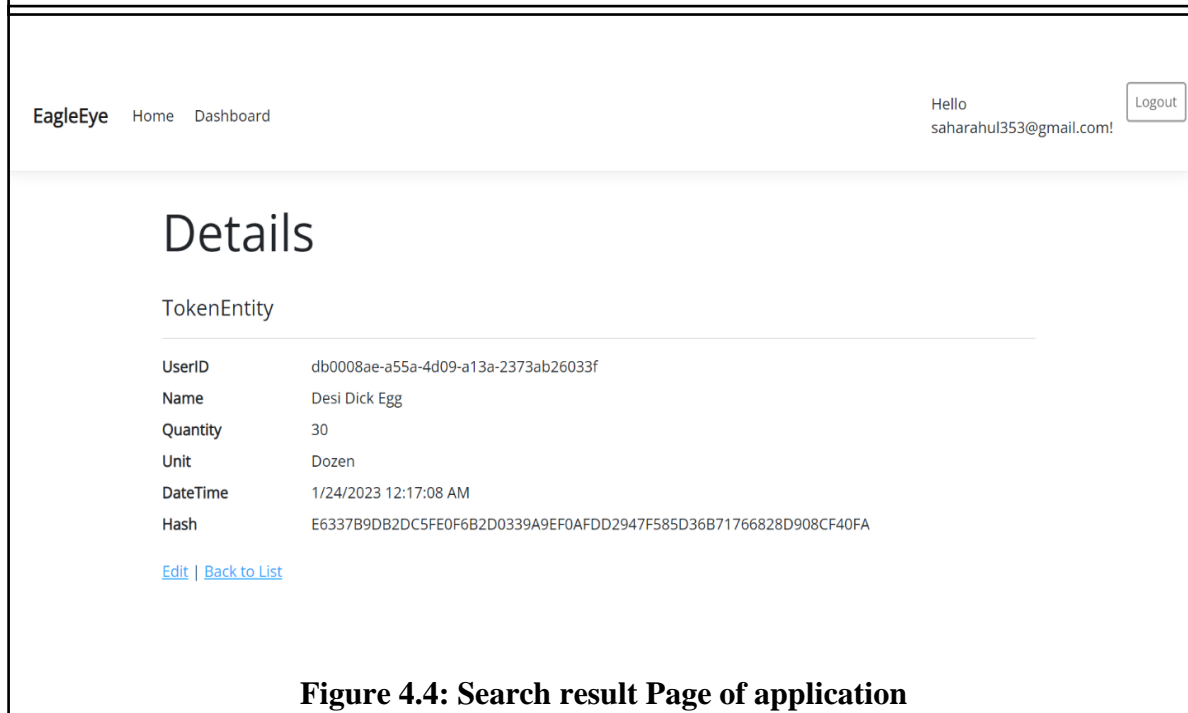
EagleEye Home Dashboard

Hello saharahul353@gmail.com!

Logout

Details

TokenEntity

| | |
|---|---|
| UserID | db0008ae-a55a-4d09-a13a-2373ab26033f |
| Name | Desi Dick Egg |
| Quantity | 30 |
| Unit | Dozen |
| DateTime | 1/24/2023 12:17:08 AM |
| Hash | E6337B9DB2DC5FE0F6B2D0339A9EF0AFDD2947F585D36B71766828D908CF40FA |

Edit | Back to List

Figure 4.4: Search result Page of application